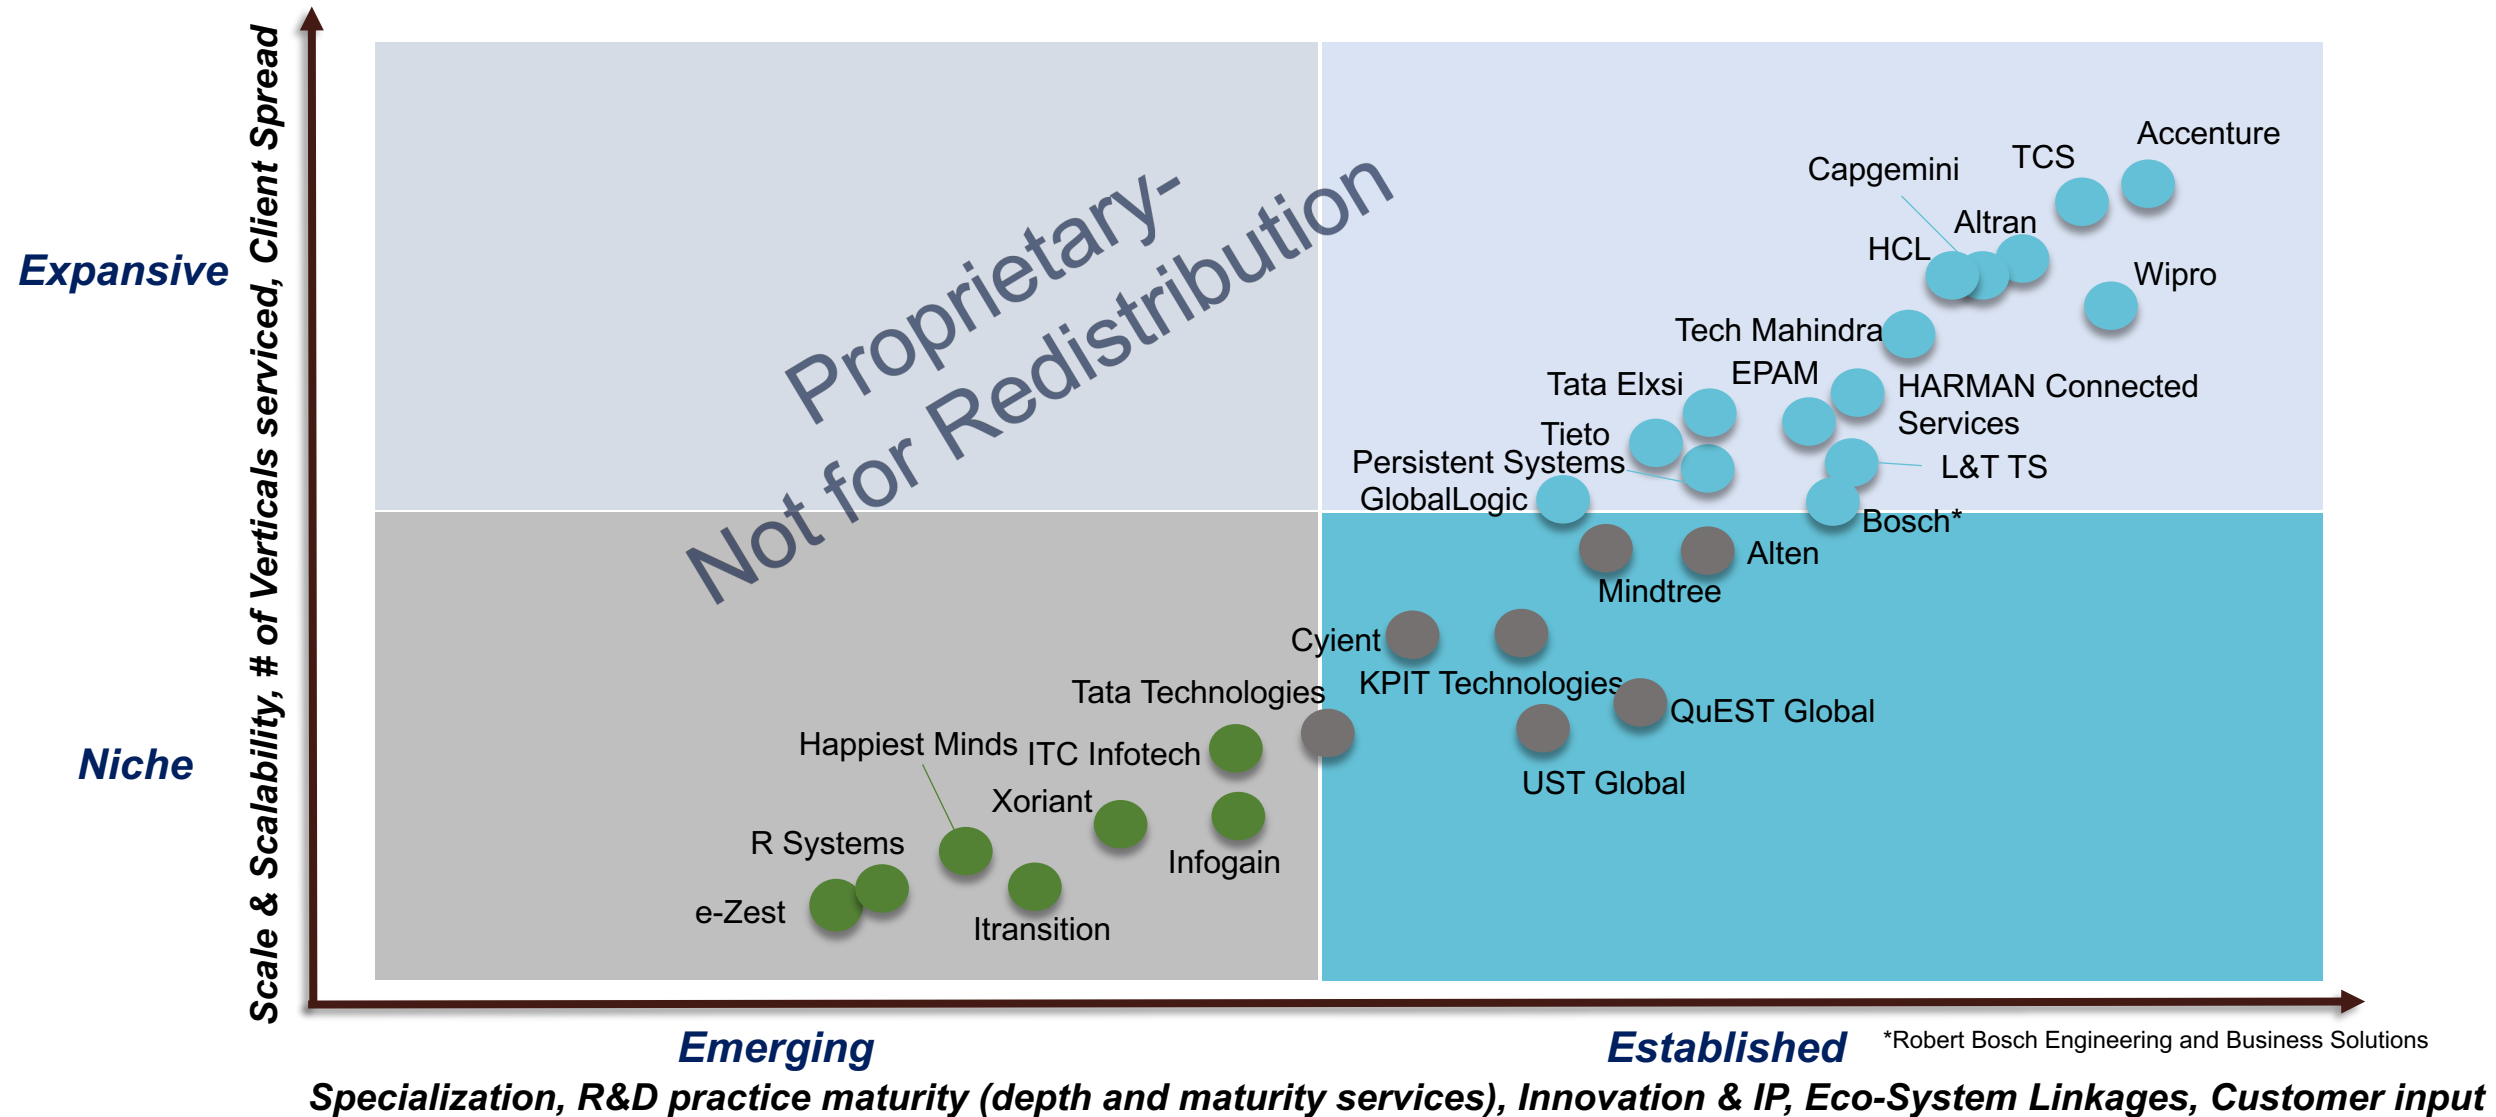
Scale & Scalability, # of Verticals serviced, Client Spread

Expansive

Niche

Proprietary-
Not for Redistribution

Accenture
TCS
Capgemini
Altran
HCL
Wipro
Tech Mahindra
Tata Elxsi
EPAM
HARMAN Connected Services
Tieto
Persistent Systems
L&T TS
GlobalLogic
Bosch*
Alten
Mindtree
Cyient
KPIT Technologies
Tata Technologies
QuEST Global
Happiest Minds
ITC Infotech
UST Global
Xoriant
R Systems
Infogain
e-Zest
Itransition

Emerging
Established
*Robert Bosch Engineering and Business Solutions
Specialization, R&D practice maturity (depth and maturity services), Innovation & IP, Eco-System Linkages, Customer input